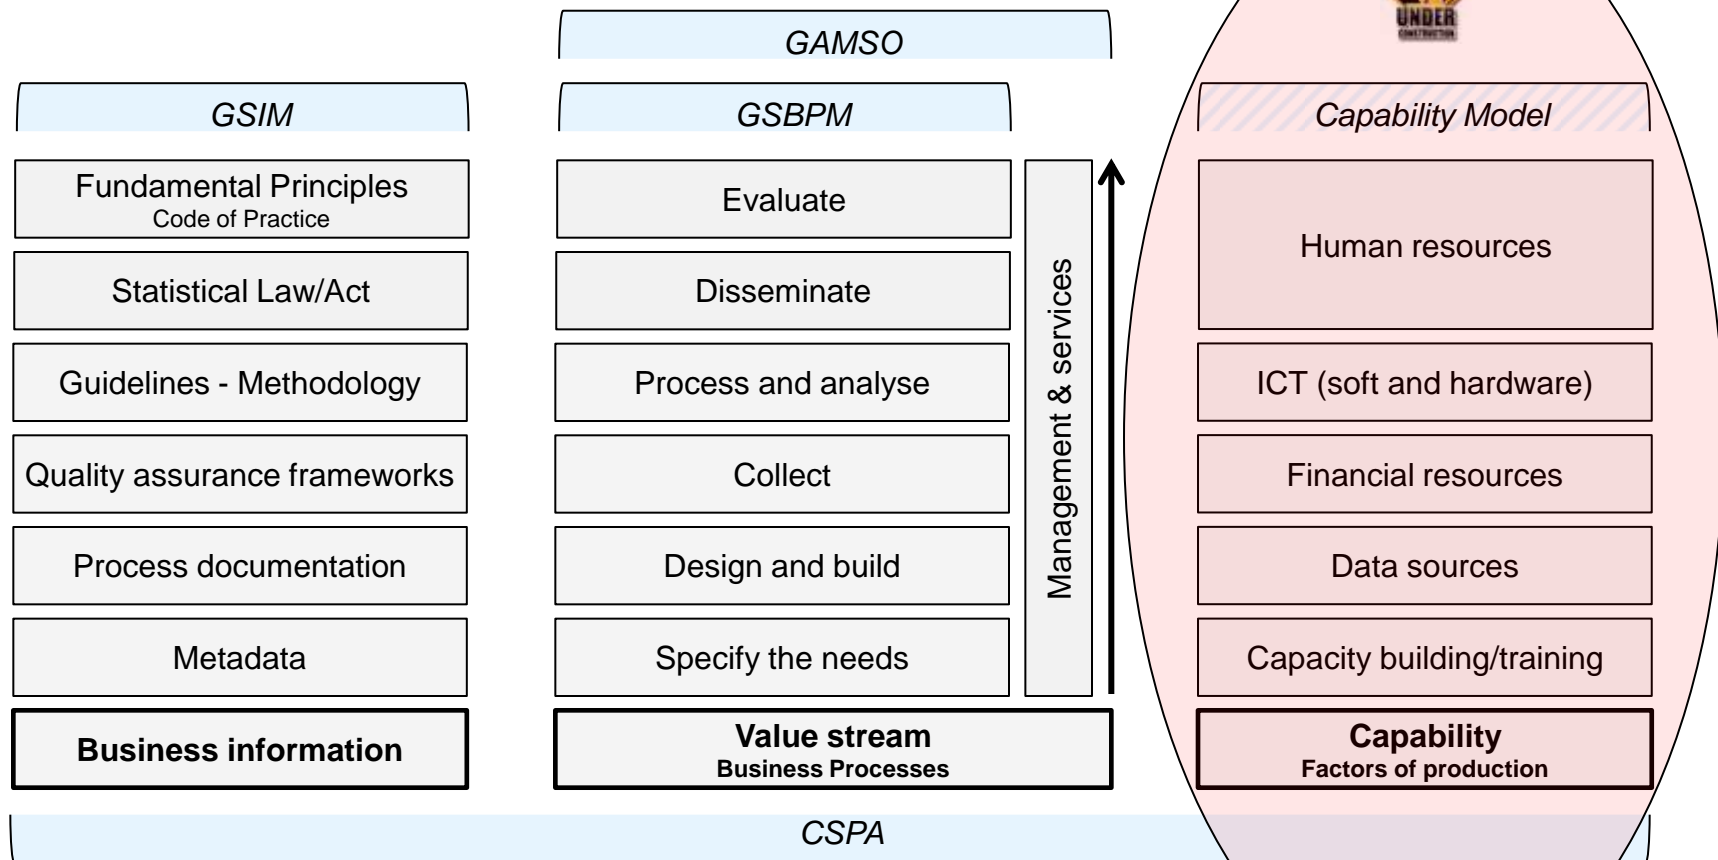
UNDER

GAMSO

GSIM

GSBPM

Capability Model

Fundamental Principles
Code of Practice

Statistical Law/Act

Guidelines - Methodology

Quality assurance frameworks

Process documentation

Metadata

Business information

Evaluate

Disseminate

Process and analyse

Collect

Design and build

Specify the needs

Management & services

Value stream
Business Processes

Human resources

ICT (soft and hardware)

Financial resources

Data sources

Capacity building/training

Capability
Factors of production

CSPA